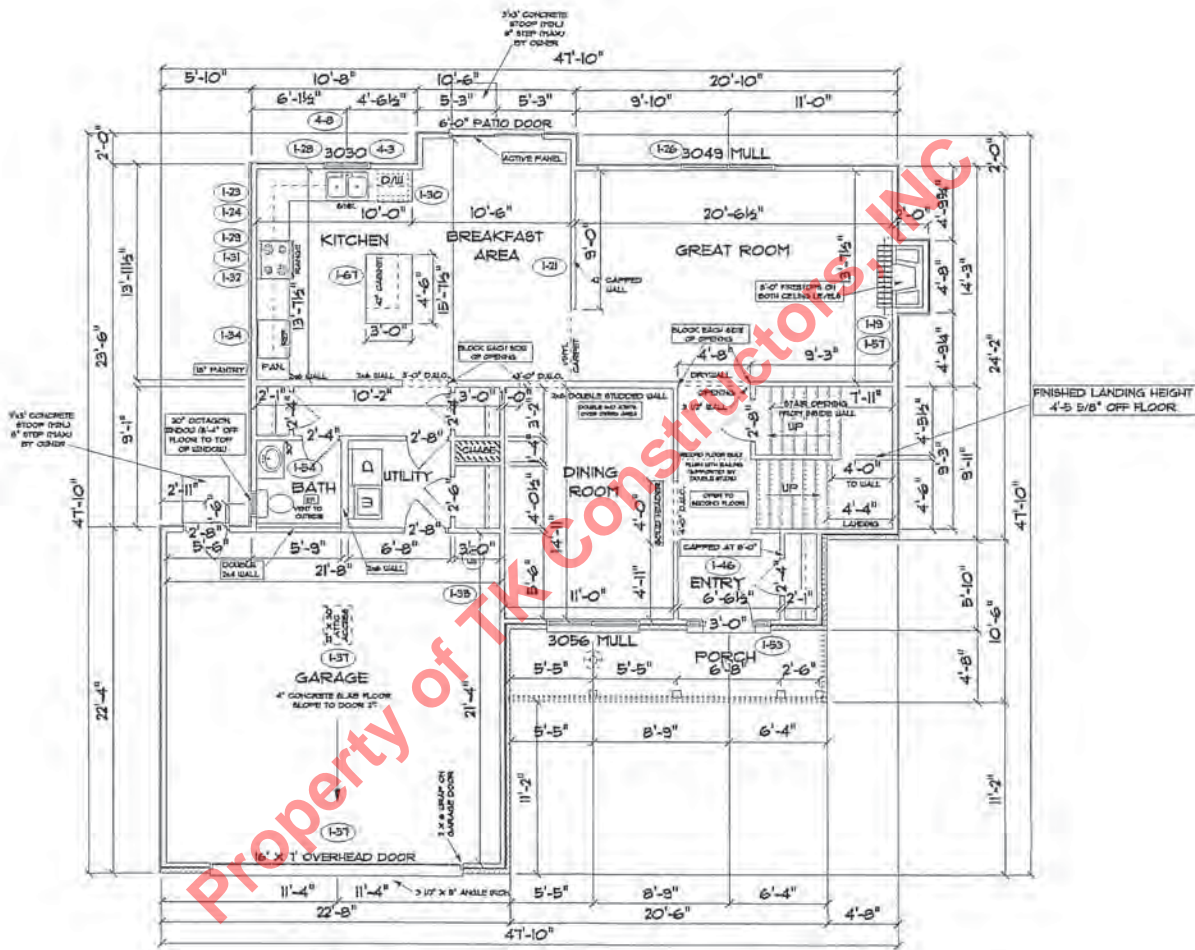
3'x5' CONCRETE STOOP (MIN.) 8" STEP (MAX) BY OWNER

47'-10"

5'-10" 10'-8" 10'-6" 20'-10"

6'-1½" 4'-6½" 5'-3" 5'-3" 9'-10" 11'-0"

6'-0" PATIO DOOR

4-8 3030 4-3 1-28 1-26 3049 MULL

ACTIVE PANEL

2'-0" 2'-0"

D/W 1-30

1-23 1-24 1-29 1-31 1-32 1-34

10'-0" 10'-6" 20'-6½"

KITCHEN BREAKFAST AREA GREAT ROOM

9'-0" 1-21 1-67

42" CAPPED WALL

13'-7½" 4'-6" 15'-1½" 3'-0" 13'-1½"

8'-0" FIREBOX ON BOTH CEILING LEVELS

4'-9¾" 4'-8" 14'-3" 4'-9¾" 24'-2"

13'-11½" 23'-6"

1-19 1-51

18" PANTRY PAN

BLOCK EACH SIDE OF OPENING

BLOCK EACH SIDE OF OPENING

2x6 WALL 2x4 WALL 3'-0" D.O. 10'-2" 3'-0" 1'-0" 4'-8" 9'-3"

2x6 DOUBLE STUDDED WALL

DRYWALL OPENING

1'-11" STAIR OPENING FROM INSIDE WALL

FINISHED LANDING HEIGHT 4'-5 5/8" OFF FLOOR

3'x5' CONCRETE STOOP (MIN.) 8" STEP (MAX) BY OWNER

20" OCTAGON WINDOW (6'-4" OFF FLOOR TO TOP OF WINDOW)

9'-1" 47'-10"

2'-11" 2'-4" 2'-8" CHASE

UTILITY BATH DINING ROOM

UP UP

4'-0" TO WALL 4'-4" LANDING

4'-5½" 4'-6" 9'-3" 9'-11" 47'-10"

1-54

VENT TO OUTSIDE

OPEN TO SECOND FLOOR

2'-11" 2'-8" 5'-6" 5'-9" 6'-8" 3'-0"

DOUBLE 2x4 WALL 2x6 WALL 21'-8"

CAPPED AT 8'-0"

1-46 ENTRY 6'-6½" 2'-1" 3'-0"

1-38 11'-0" 4'-11" 5'-6"

3056 MULL 1-53

PORCH 5'-5" 5'-5" 6'-8" 2'-6"

5'-10" 10'-6" 4'-8"

GARAGE 1-37

4" CONCRETE SLAB FLOOR SLOPE TO DOOR 2"

22'-4" 21'-4"

5'-5" 8'-9" 6'-4"

11'-2" 11'-2"

1-57

16' X 7' OVERHEAD DOOR

11'-4" 11'-4" 5'-5" 8'-9" 6'-4"

22'-8" 20'-6" 4'-8"

47'-10"

Property of TK Constructors, INC